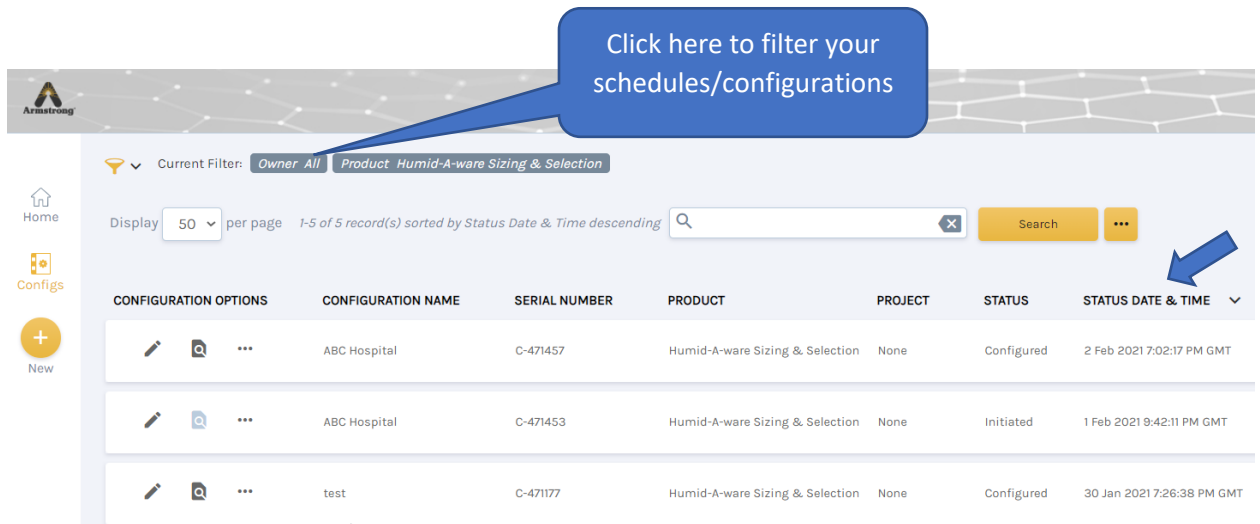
Click here to filter your schedules/configurations

Armstrong

Current Filter: Owner All Product Humid-A-ware Sizing & Selection

Home

Configs

New

Display 50 per page 1-5 of 5 record(s) sorted by Status Date & Time descending

Search

| CONFIGURATION OPTIONS | CONFIGURATION NAME | SERIAL NUMBER | PRODUCT | PROJECT | STATUS | STATUS DATE & TIME |
|---|---|---|---|---|---|---|
| | ABC Hospital | C-471457 | Humid-A-ware Sizing & Selection | None | Configured | 2 Feb 2021 7:02:17 PM GMT |
| | ABC Hospital | C-471453 | Humid-A-ware Sizing & Selection | None | Initiated | 1 Feb 2021 9:42:11 PM GMT |
| | test | C-471177 | Humid-A-ware Sizing & Selection | None | Configured | 30 Jan 2021 7:26:38 PM GMT |